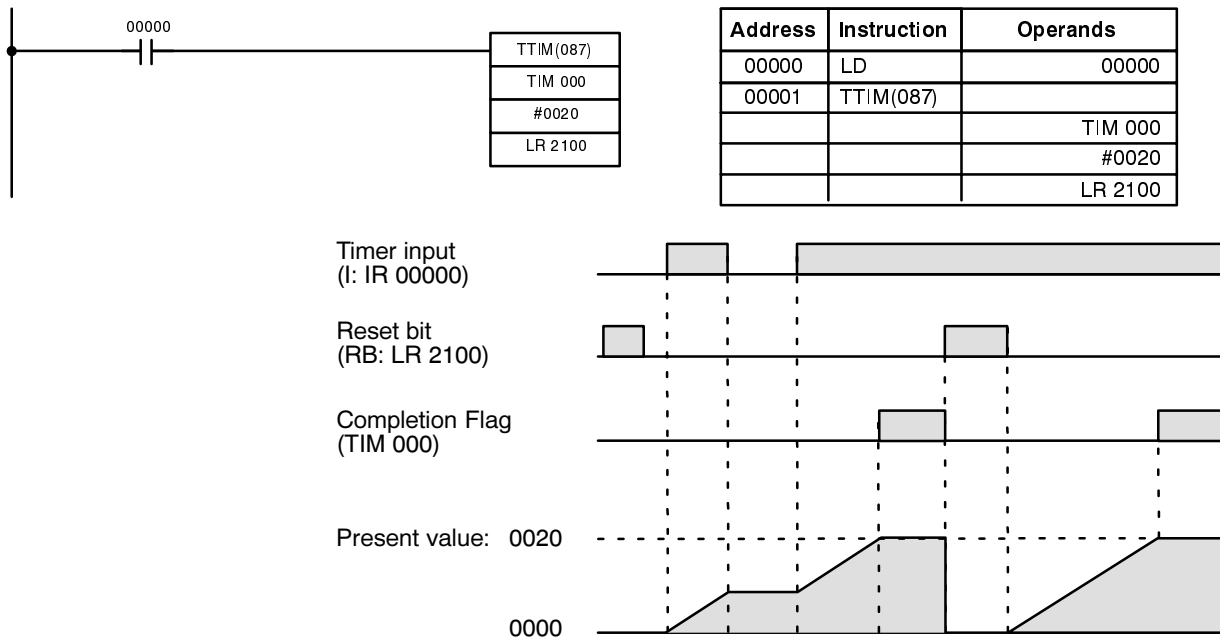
00000

TTIM(087)
TIM 000
#0020
LR 2100

| Address | Instruction | Operands |
|---|---|---|
| 00000 | LD | 00000 |
| 00001 | TTIM(087) | |
| | | TIM 000 |
| | | #0020 |
| | | LR 2100 |

Timer input
(I: IR 00000)

Reset bit
(RB: LR 2100)

Completion Flag
(TIM 000)

Present value: 0020

0000